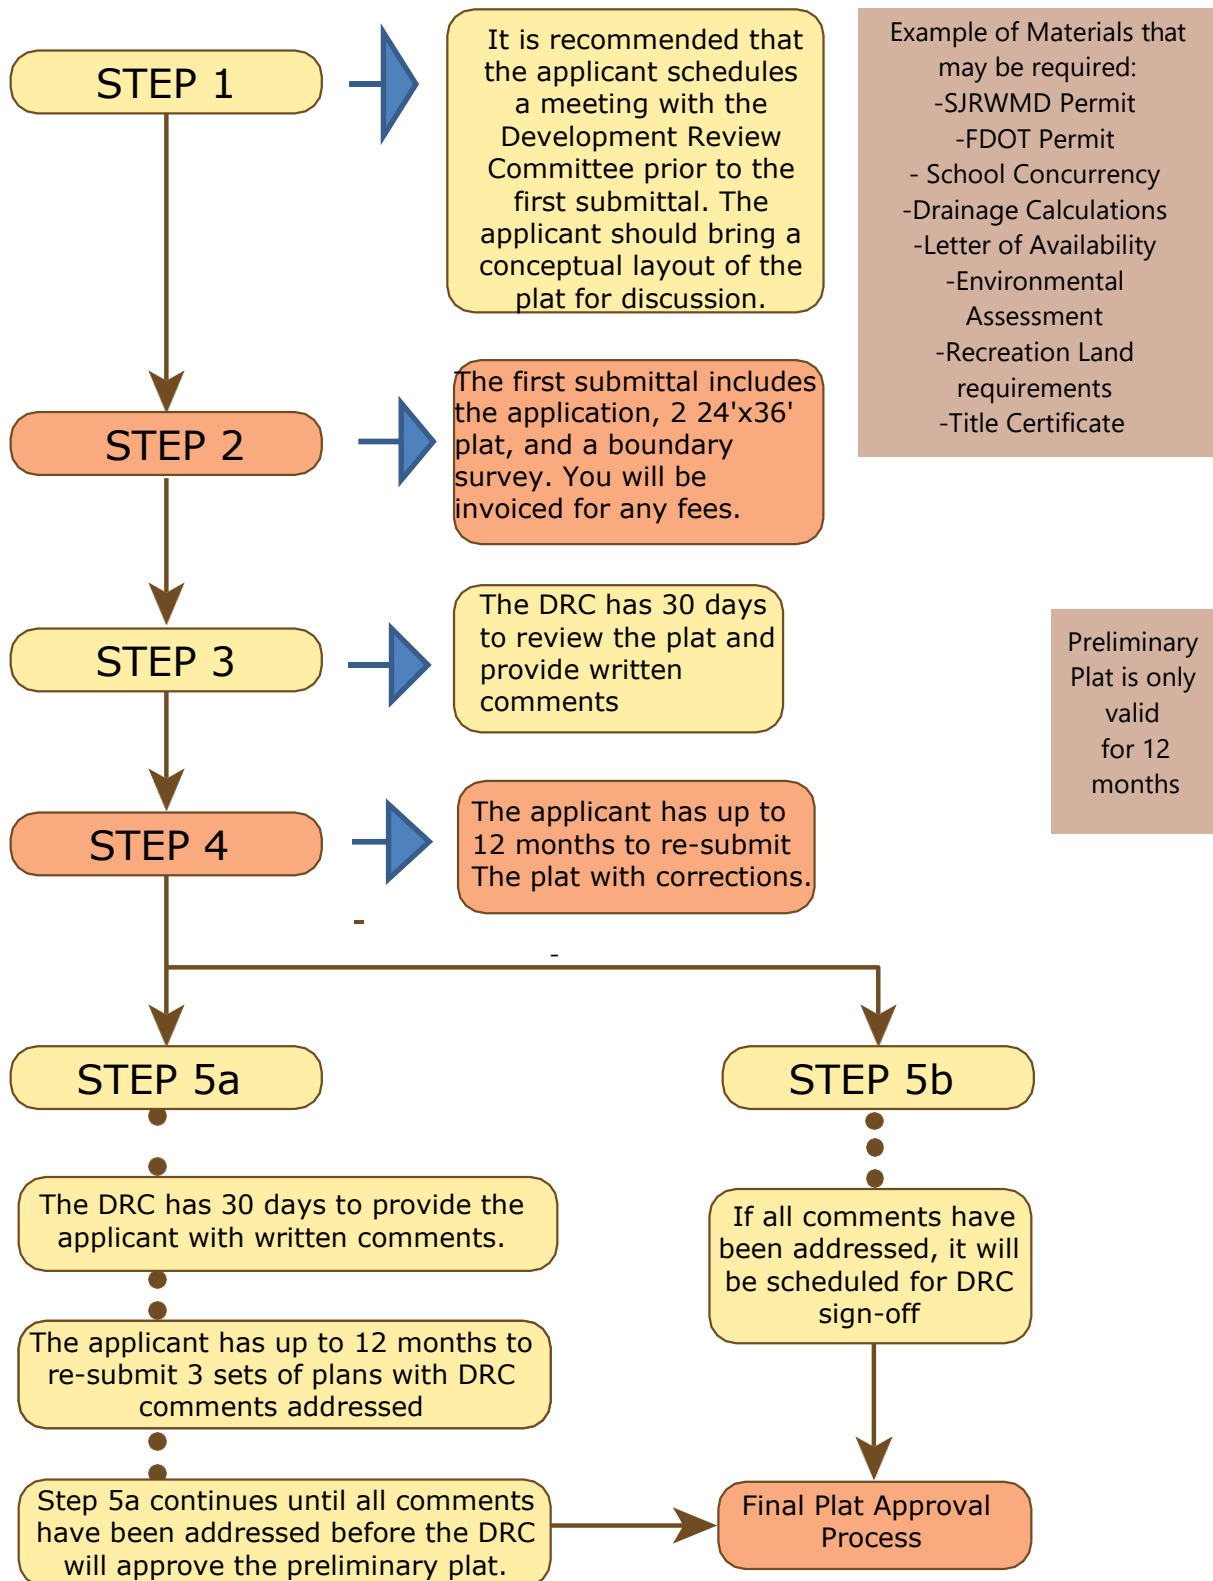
STEP 1

It is recommended that the applicant schedules a meeting with the Development Review Committee prior to the first submittal. The applicant should bring a conceptual layout of the plat for discussion.

Example of Materials that may be required:
-SJRWMD Permit
-FDOT Permit
- School Concurrency
-Drainage Calculations
-Letter of Availability
-Environmental Assessment
-Recreation Land requirements
-Title Certificate

STEP 2

The first submittal includes the application, 2 24'x36' plat, and a boundary survey. You will be invoiced for any fees.

STEP 3

The DRC has 30 days to review the plat and provide written comments

Preliminary Plat is only valid for 12 months

STEP 4

The applicant has up to 12 months to re-submit The plat with corrections.

STEP 5a

STEP 5b

The DRC has 30 days to provide the applicant with written comments.

If all comments have been addressed, it will be scheduled for DRC sign-off

The applicant has up to 12 months to re-submit 3 sets of plans with DRC comments addressed

Step 5a continues until all comments have been addressed before the DRC will approve the preliminary plat.

Final Plat Approval Process